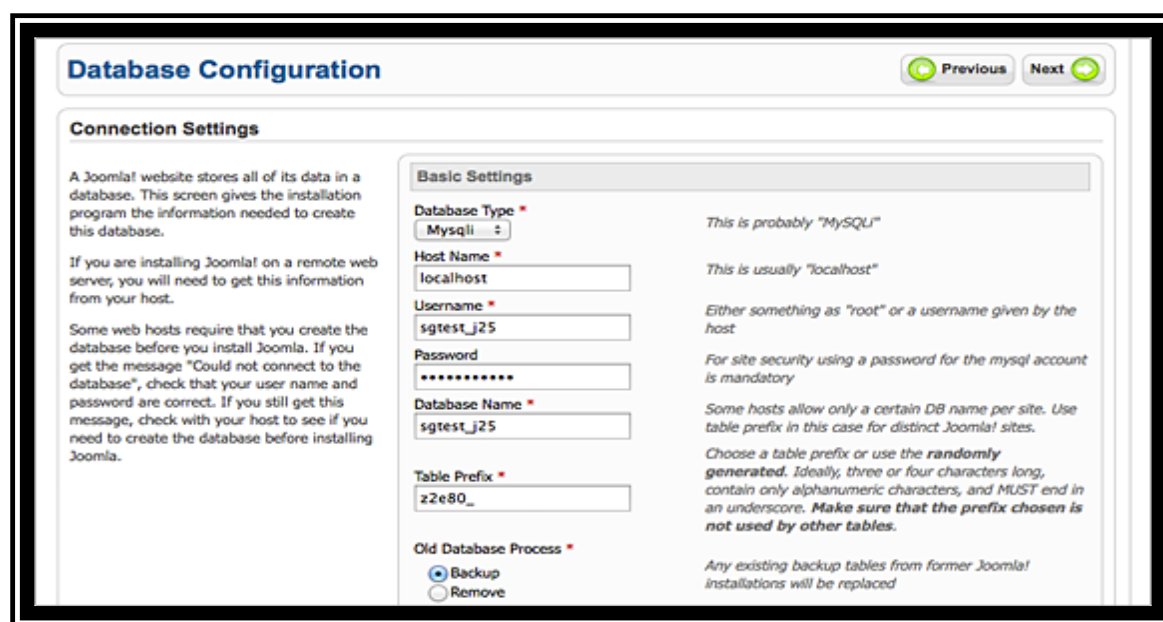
Database Configuration

Previous Next

Connection Settings

A Joomla! website stores all of its data in a database. This screen gives the installation program the information needed to create this database.

If you are installing Joomla! on a remote web server, you will need to get this information from your host.

Some web hosts require that you create the database before you install Joomla. If you get the message "Could not connect to the database", check that your user name and password are correct. If you still get this message, check with your host to see if you need to create the database before installing Joomla.

Basic Settings

Database Type *
Mysqli

This is probably "MySQLi"

Host Name *
localhost

This is usually "localhost"

Username *
sgtest_j25

Either something as "root" or a username given by the host

Password
•••••••••••

For site security using a password for the mysql account is mandatory

Database Name *
sgtest_j25

Some hosts allow only a certain DB name per site. Use table prefix in this case for distinct Joomla! sites.

Table Prefix *
z2e80_

Choose a table prefix or use the **randomly generated**. Ideally, three or four characters long, contain only alphanumeric characters, and MUST end in an underscore. **Make sure that the prefix chosen is not used by other tables**.

Old Database Process *
Backup
Remove

Any existing backup tables from former Joomla! installations will be replaced